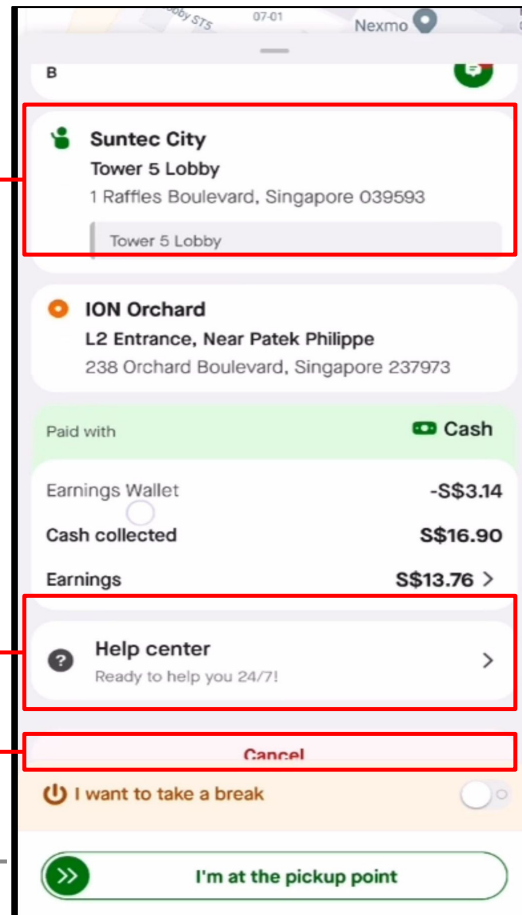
obby STS
07-01
Nexmo

B

Suntec City
Tower 5 Lobby
1 Raffles Boulevard, Singapore 039593
Tower 5 Lobby

ION Orchard
L2 Entrance, Near Patek Philippe
238 Orchard Boulevard, Singapore 237973

Paid with
Cash

Earnings Wallet -S$3.14
Cash collected S$16.90
Earnings S$13.76

Help center
Ready to help you 24/7!

Cancel

I want to take a break

I'm at the pickup point